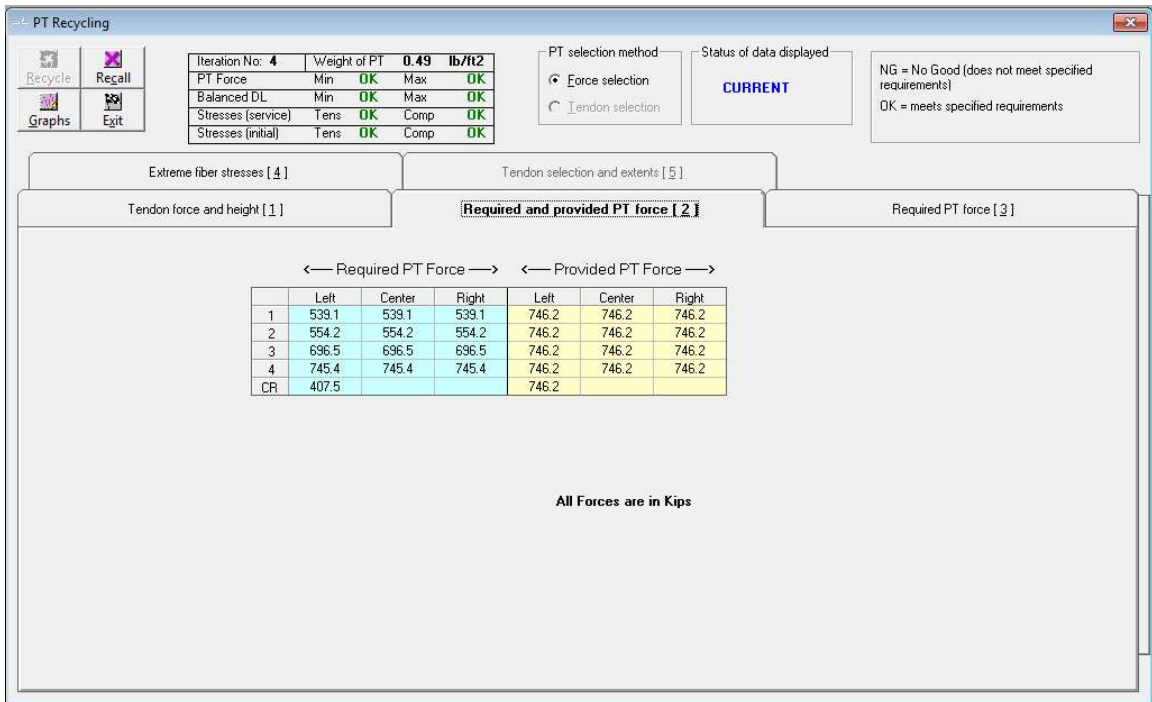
PT Recycling

Recycle Recall
Graphs Exit

| Iteration No: 4 | Weight of PT | 0.49 | lb/ft2 |
|---|---|---|---|
| PT Force | Min OK | Max | OK |
| Balanced DL | Min OK | Max | OK |
| Stresses (service) | Tens OK | Comp | OK |
| Stresses (initial) | Tens OK | Comp | OK |

PT selection method
Force selection
Tendon selection

Status of data displayed
CURRENT

NG = No Good (does not meet specified requirements)
OK = meets specified requirements

Extreme fiber stresses [ 4 ]
Tendon selection and extents [ 5 ]
Tendon force and height [ 1 ]
Required and provided PT force [ 2 ]
Required PT force [ 3 ]

<—— Required PT Force ——> <—— Provided PT Force ——>

| | Left | Center | Right | Left | Center | Right |
|---|---|---|---|---|---|---|
| 1 | 539.1 | 539.1 | 539.1 | 746.2 | 746.2 | 746.2 |
| 2 | 554.2 | 554.2 | 554.2 | 746.2 | 746.2 | 746.2 |
| 3 | 696.5 | 696.5 | 696.5 | 746.2 | 746.2 | 746.2 |
| 4 | 745.4 | 745.4 | 745.4 | 746.2 | 746.2 | 746.2 |
| CR | 407.5 | | | 746.2 | | |

All Forces are in Kips